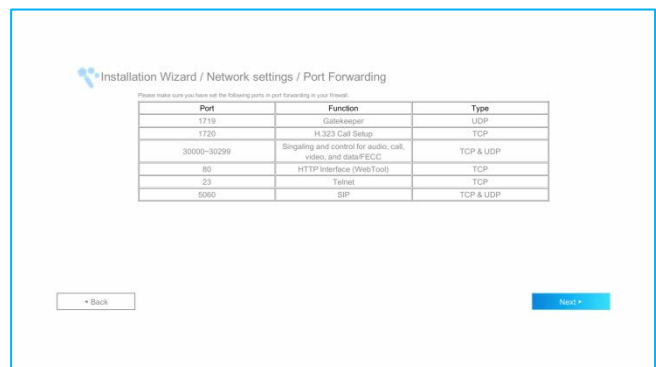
Installation Wizard / Network settings / Port Forwarding

Please make sure you have set the following ports in port forwarding in your firewall.

| Port | Function | Type |
|---|---|---|
| 1719 | Gatekeeper | UDP |
| 1720 | H.323 Call Setup | TCP |
| 30000~30299 | Singaling and control for audio, call, video, and data/FECC | TCP & UDP |
| 80 | HTTP Interface (WebTool) | TCP |
| 23 | Telnet | TCP |
| 5060 | SIP | TCP & UDP |

◂ Back

Next ▸